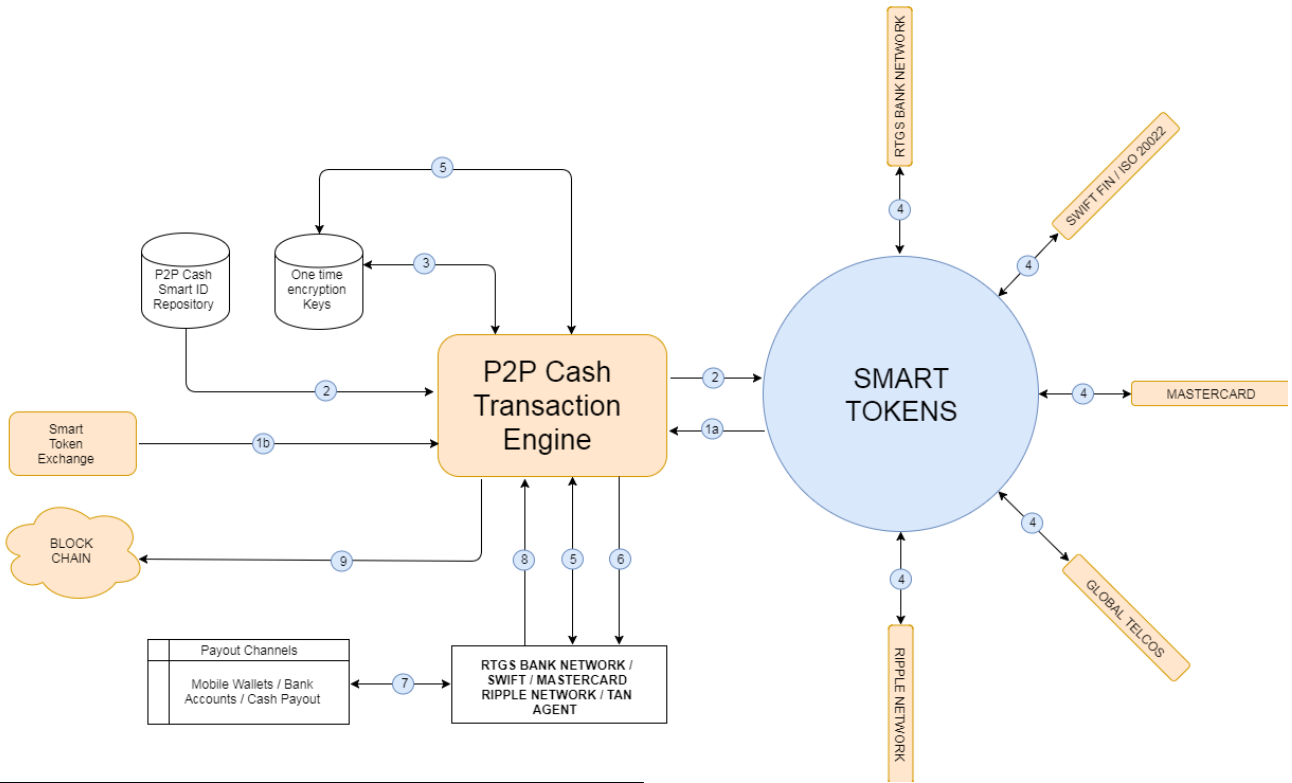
RTGS BANK NETWORK

SWIFT FIN / ISO 20022

5

4

4

P2P Cash Smart ID Repository

One time encryption Keys

3

P2P Cash Transaction Engine

2

SMART TOKENS

2

4

MASTERCARD

Smart Token Exchange

1b

1a

4

BLOCK CHAIN

9

8

5

6

4

GLOBAL TELCOS

Payout Channels

Mobile Wallets / Bank Accounts / Cash Payout

7

RTGS BANK NETWORK / SWIFT / MASTERCARD RIPPLE NETWORK / TAN AGENT

RIPPLE NETWORK